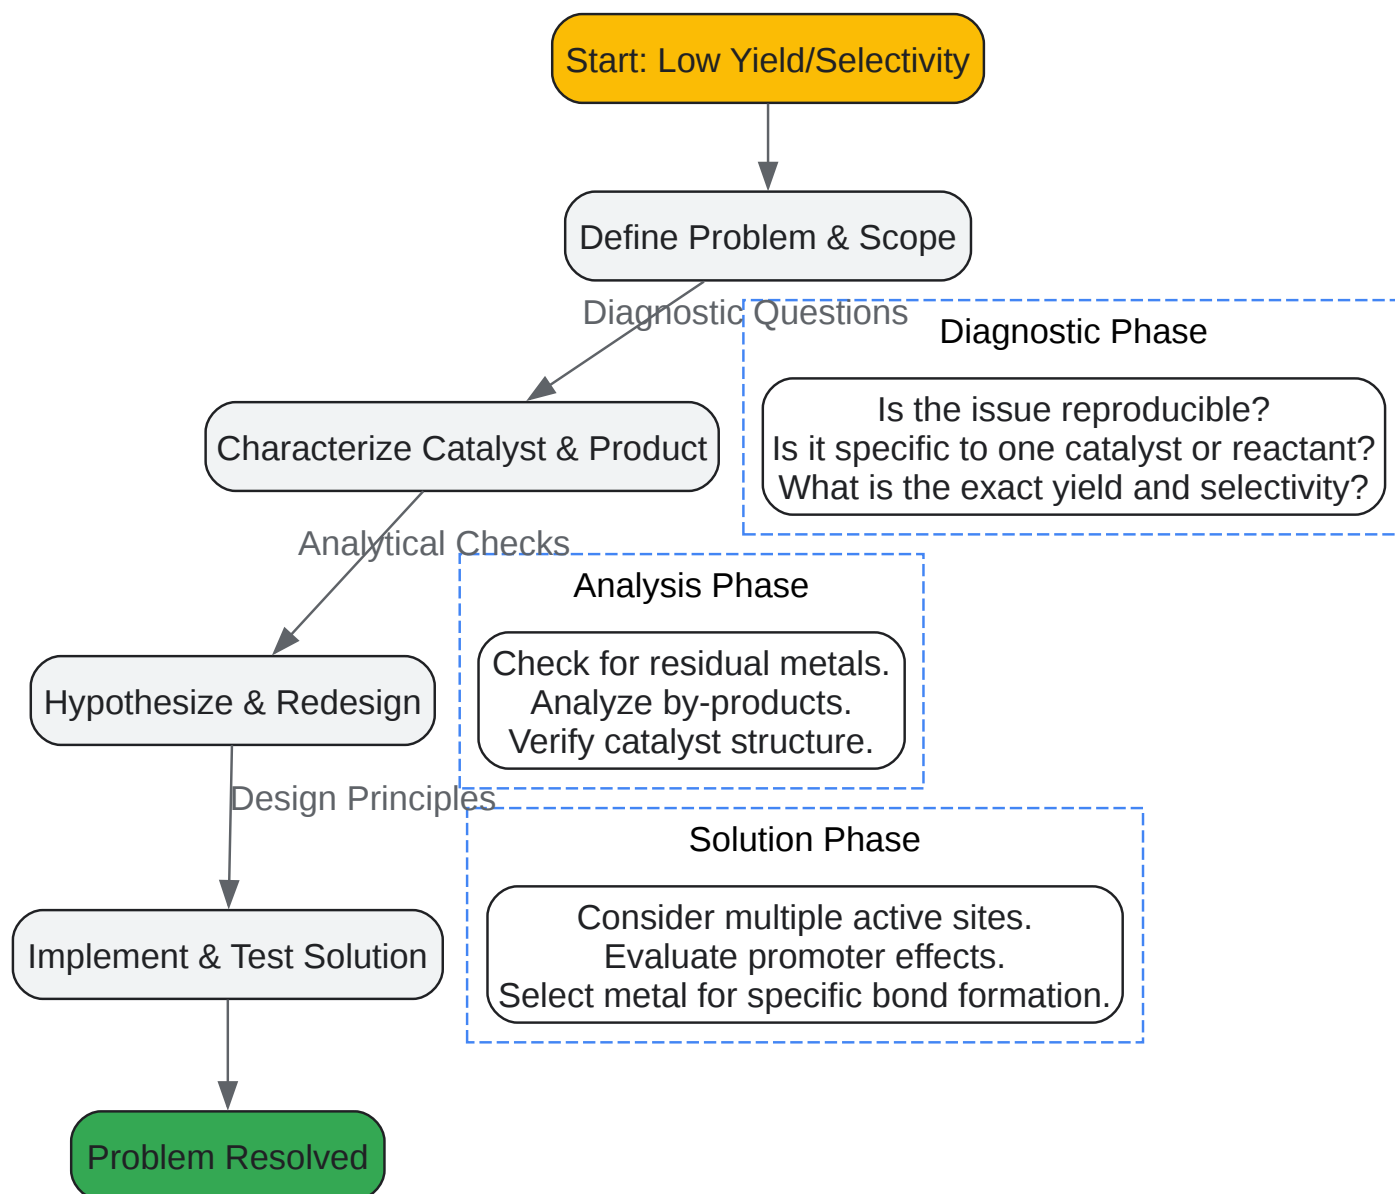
Start: Low Yield/Selectivity

Define Problem & Scope

Diagnostic Questions

Diagnostic Phase

Is the issue reproducible?
Is it specific to one catalyst or reactant?
What is the exact yield and selectivity?

Characterize Catalyst & Product

Analytical Checks

Analysis Phase

Check for residual metals.
Analyze by-products.
Verify catalyst structure.

Hypothesize & Redesign

Design Principles

Solution Phase

Consider multiple active sites.
Evaluate promoter effects.
Select metal for specific bond formation.

Implement & Test Solution

Problem Resolved